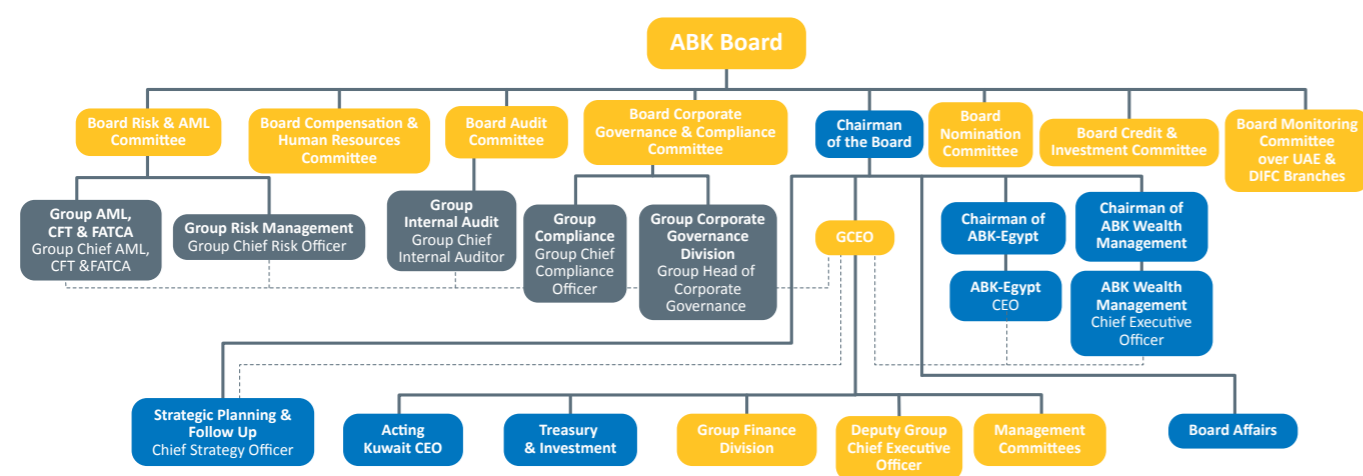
ABK Board

Board Risk & AML Committee

Board Compensation & Human Resources Committee

Board Audit Committee

Board Corporate Governance & Compliance Committee

Chairman of the Board

Board Nomination Committee

Board Credit & Investment Committee

Board Monitoring Committee over UAE & DIFC Branches

Group AML, CFT & FATCA
Group Chief AML, CFT &FATCA

Group Risk Management
Group Chief Risk Officer

Group Internal Audit
Group Chief Internal Auditor

Group Compliance
Group Chief Compliance Officer

Group Corporate Governance Division
Group Head of Corporate Governance

GCEO

Chairman of ABK-Egypt

Chairman of ABK Wealth Management

ABK-Egypt
CEO

ABK Wealth Management
Chief Executive Officer

Strategic Planning & Follow Up
Chief Strategy Officer

Acting Kuwait CEO

Treasury & Investment

Group Finance Division

Deputy Group Chief Executive Officer

Management Committees

Board Affairs